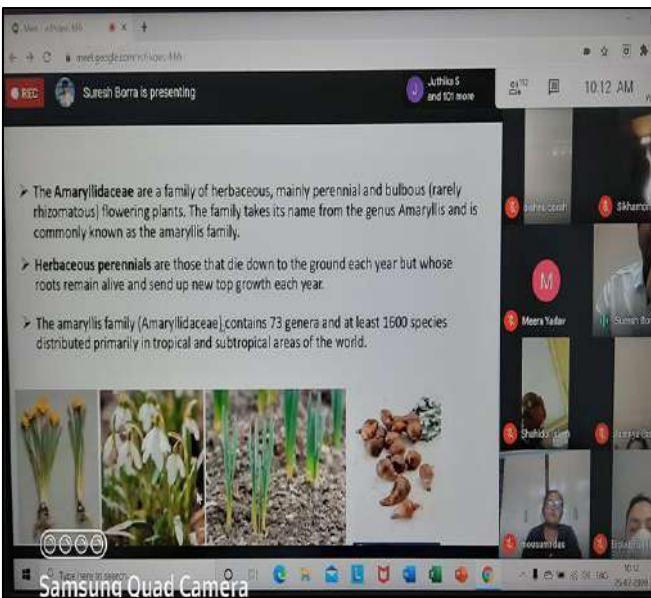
Meet - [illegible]

meet.google.com/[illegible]

REC

Suresh Borra is presenting

J Juthika S and 101 more

102

10:12 AM

➢ The **Amaryllidaceae** are a family of herbaceous, mainly perennial and bulbous (rarely rhizomatous) flowering plants. The family takes its name from the genus Amaryllis and is commonly known as the amaryllis family.

➢ **Herbaceous perennials** are those that die down to the ground each year but whose roots remain alive and send up new top growth each year.

➢ The amaryllis family (Amaryllidaceae) contains 73 genera and at least 1600 species distributed primarily in tropical and subtropical areas of the world.

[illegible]

Sikhamoni

M

Meera Yadav

Suresh Bor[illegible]

Shahida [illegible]

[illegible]

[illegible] das

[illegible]

Type here to search

10:12
25-07-2020

Samsung Quad Camera